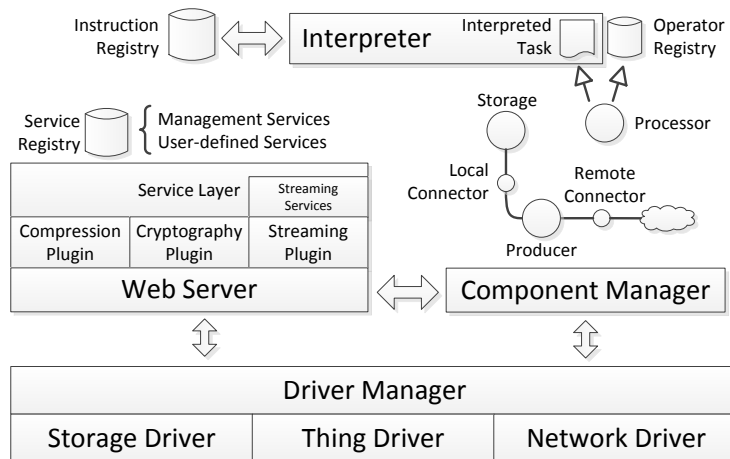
Instruction Registry

Interpreter

Interpreted Task

Operator Registry

Service Registry

Management Services
User-defined Services

Storage

Processor

Local Connector

Remote Connector

Producer

Service Layer

Streaming Services

Compression Plugin

Cryptography Plugin

Streaming Plugin

Web Server

Component Manager

Driver Manager

| Storage Driver | Thing Driver | Network Driver |
|---|---|---|